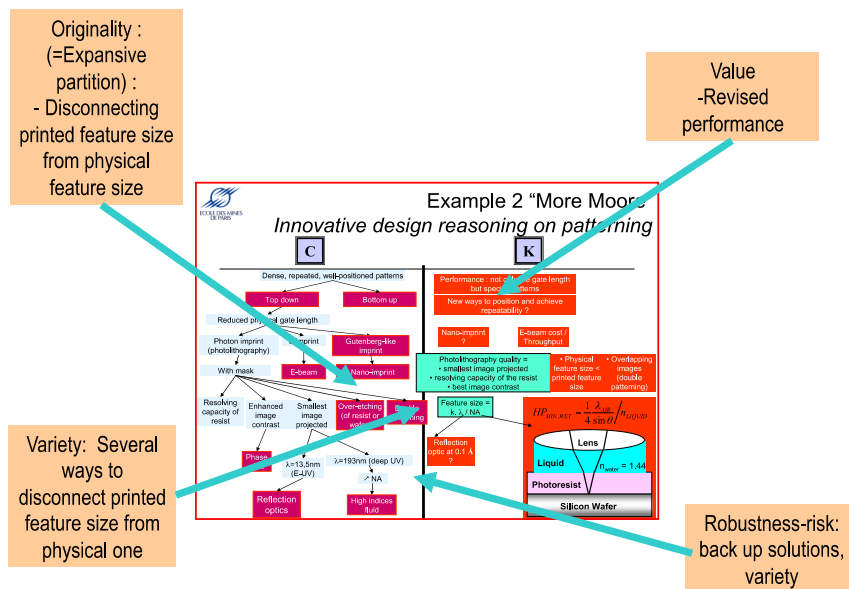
Originality : (=Expansive partition) : - Disconnecting printed feature size from physical feature size

Value -Revised performance

ECOLE DES MINES DE PARIS

Example 2 “More Moore
Innovative design reasoning on patterning

C

K

Dense, repeated, well-positioned patterns

Top down

Bottom up

Reduced phy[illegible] gate length

Photon imprint (photolithography)

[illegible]mprint

Gutenberg-like imprint

With mask

E-beam

Nano-imprint

Resolving capacity of resist

Enhanced image contrast

Smallest image projected

Over-etching (of resist or wafer)

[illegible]

Phase

λ=13,5nm (E-UV)

λ=193nm (deep UV)

↗ NA

Reflection optics

High indices fluid

Performance : not o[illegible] gate length but spe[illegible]tterns

New ways to position and achieve repeatability ?

Nano-imprint ?

E-beam cost / Throughput

Photolithography quality = • smallest image projected • resolving capacity of the resist • best image contrast

• Physical feature size < printed feature size

• Overlapping images (double patterning)

Feature size = k. λ / NA

Reflection optic at 0.1 λ ?

$HP_{MIN\_WET} = \frac{1}{4}\frac{\lambda_{AIR}}{\sin\theta} / n_{LIQUID}$

Lens

Liquid

$n_{water} = 1.44$

Photoresist

Silicon Wafer

Variety: Several ways to disconnect printed feature size from physical one

Robustness-risk: back up solutions, variety